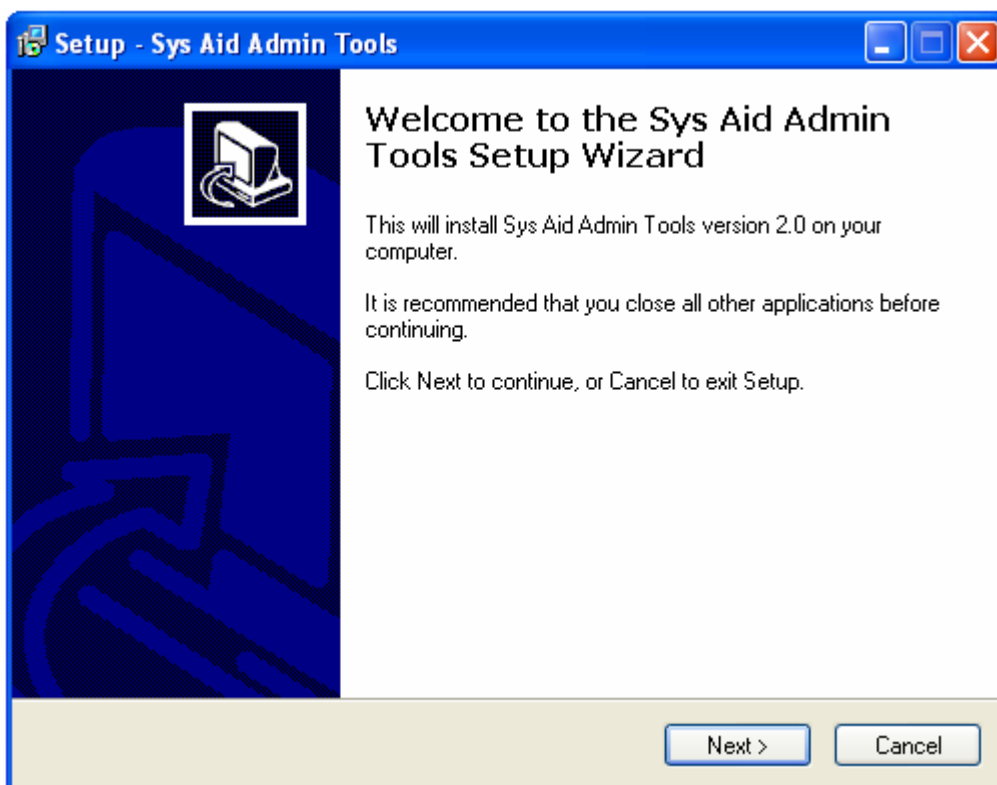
Setup - Sys Aid Admin Tools

Welcome to the Sys Aid Admin Tools Setup Wizard

This will install Sys Aid Admin Tools version 2.0 on your computer.

It is recommended that you close all other applications before continuing.

Click Next to continue, or Cancel to exit Setup.

Next >

Cancel